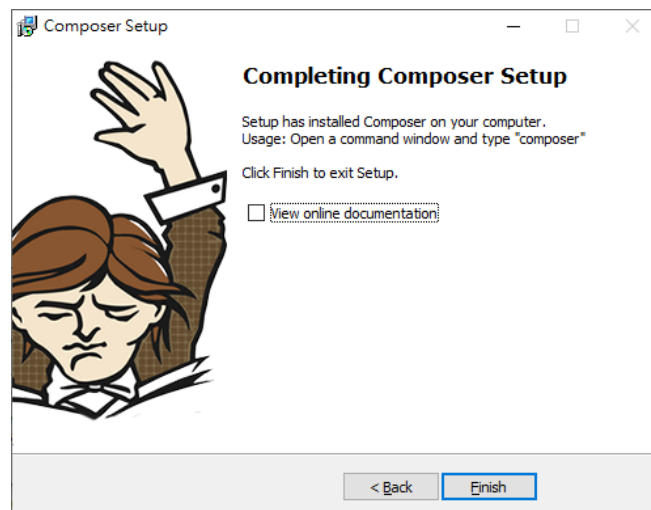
Composer Setup

Completing Composer Setup

Setup has installed Composer on your computer.
Usage: Open a command window and type "composer"

Click Finish to exit Setup.

View online documentation

< Back

Finish